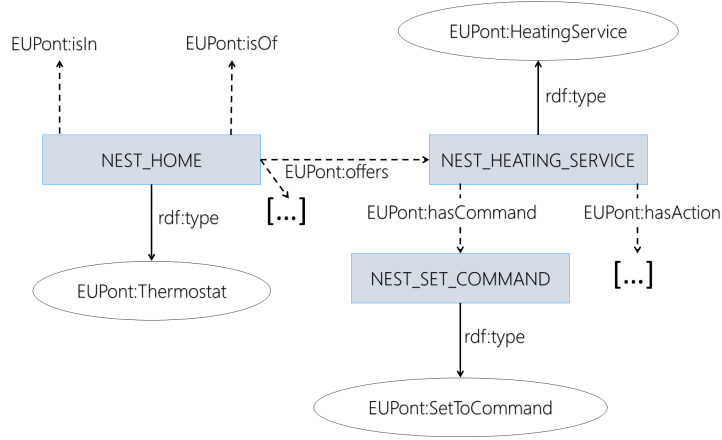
EUPont:isIn

EUPont:isOf

EUPont:HeatingService

rdf:type

NEST_HOME

EUPont:offers

NEST_HEATING_SERVICE

[...]

rdf:type

EUPont:hasCommand

EUPont:hasAction

NEST_SET_COMMAND

EUPont:Thermostat

[...]

rdf:type

EUPont:SetToCommand